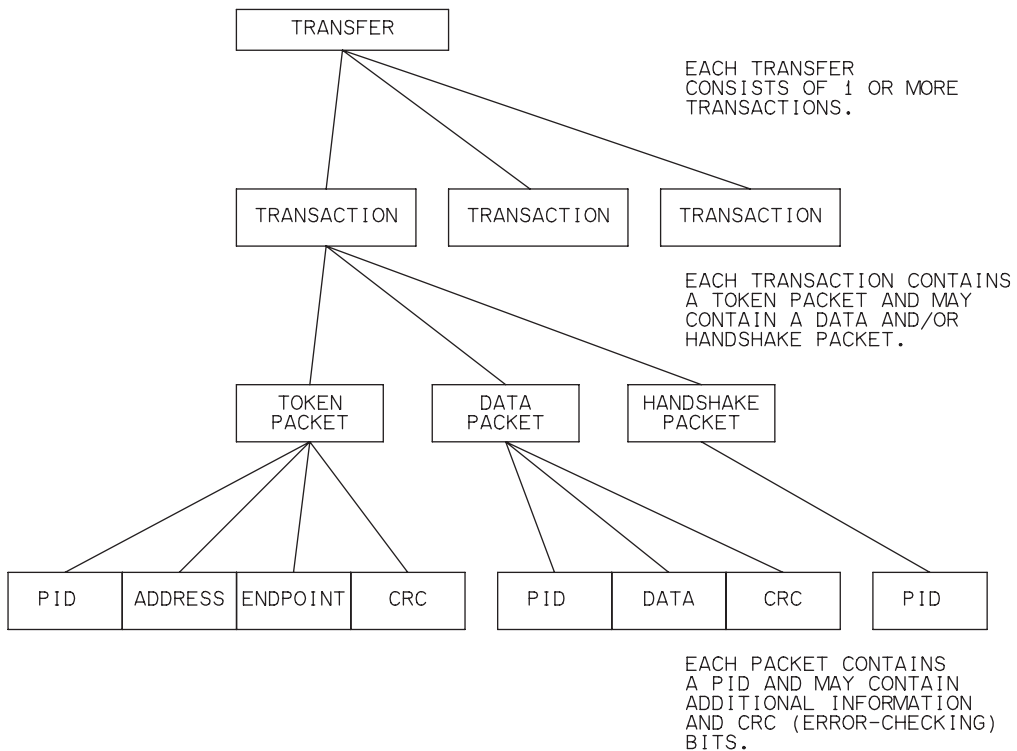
TRANSFER

EACH TRANSFER CONSISTS OF 1 OR MORE TRANSACTIONS.

TRANSACTION

TRANSACTION

TRANSACTION

EACH TRANSACTION CONTAINS A TOKEN PACKET AND MAY CONTAIN A DATA AND/OR HANDSHAKE PACKET.

TOKEN PACKET

DATA PACKET

HANDSHAKE PACKET

PID

ADDRESS

ENDPOINT

CRC

PID

DATA

CRC

PID

EACH PACKET CONTAINS A PID AND MAY CONTAIN ADDITIONAL INFORMATION AND CRC (ERROR-CHECKING) BITS.